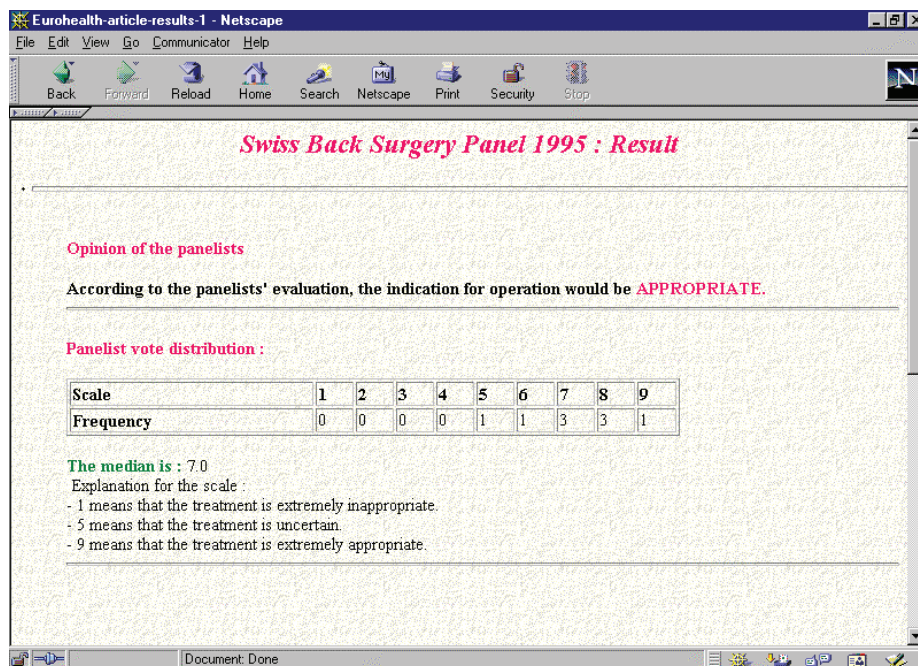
Eurohealth-article-results-1 - Netscape

File Edit View Go Communicator Help

Back Forward Reload Home Search Netscape Print Security Stop

Swiss Back Surgery Panel 1995 : Result

Opinion of the panelists

According to the panelists' evaluation, the indication for operation would be APPROPRIATE.

Panelist vote distribution :

| Scale | 1 | 2 | 3 | 4 | 5 | 6 | 7 | 8 | 9 |
|---|---|---|---|---|---|---|---|---|---|
| Frequency | 0 | 0 | 0 | 0 | 1 | 1 | 3 | 3 | 1 |

The median is : 7.0

Explanation for the scale :
- 1 means that the treatment is extremely inappropriate.
- 5 means that the treatment is uncertain.
- 9 means that the treatment is extremely appropriate.

Document: Done